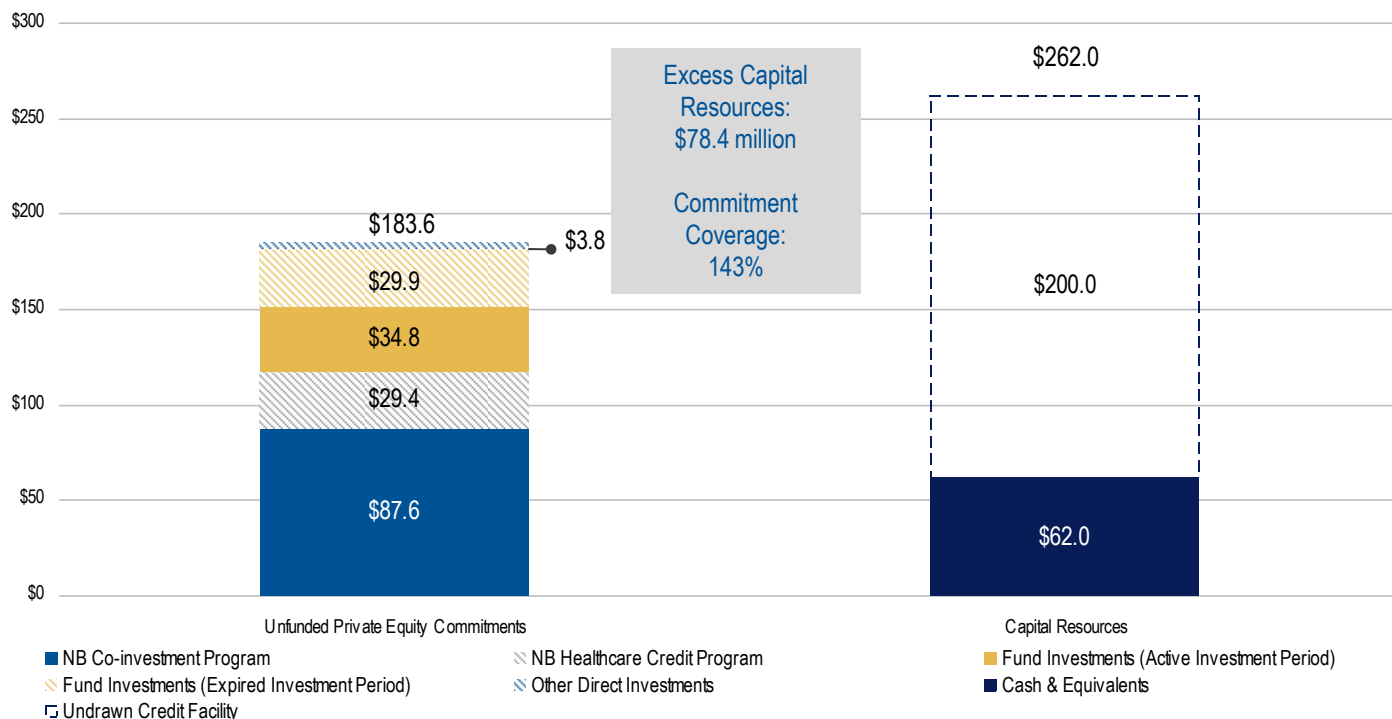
$300
$250
$200
$150
$100
$50
$0

Excess Capital Resources: $78.4 million

Commitment Coverage: 143%

$262.0

$183.6
$3.8
$29.9
$34.8
$29.4
$87.6

$200.0
$62.0

Unfunded Private Equity Commitments
Capital Resources

NB Co-investment Program
NB Healthcare Credit Program
Fund Investments (Active Investment Period)
Fund Investments (Expired Investment Period)
Other Direct Investments
Cash & Equivalents
Undrawn Credit Facility